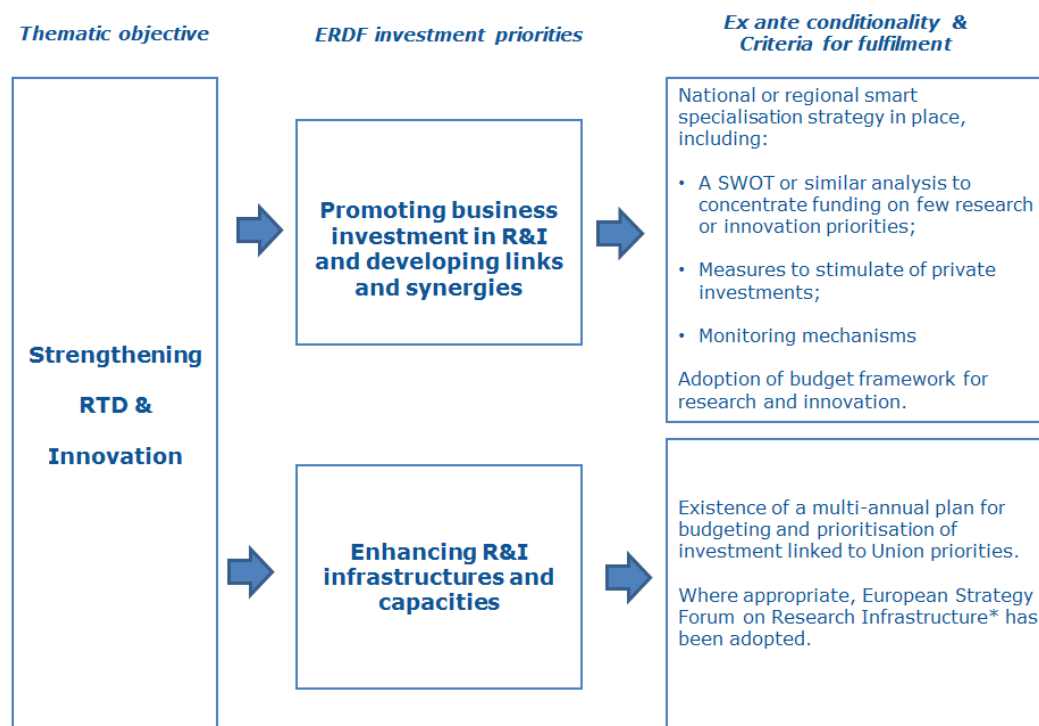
Thematic objective

ERDF investment priorities

Ex ante conditionality & Criteria for fulfilment

Strengthening RTD & Innovation

Promoting business investment in R&I and developing links and synergies

National or regional smart specialisation strategy in place, including:

• A SWOT or similar analysis to concentrate funding on few research or innovation priorities;

• Measures to stimulate of private investments;

• Monitoring mechanisms

Adoption of budget framework for research and innovation.

Enhancing R&I infrastructures and capacities

Existence of a multi-annual plan for budgeting and prioritisation of investment linked to Union priorities.

Where appropriate, European Strategy Forum on Research Infrastructure* has been adopted.